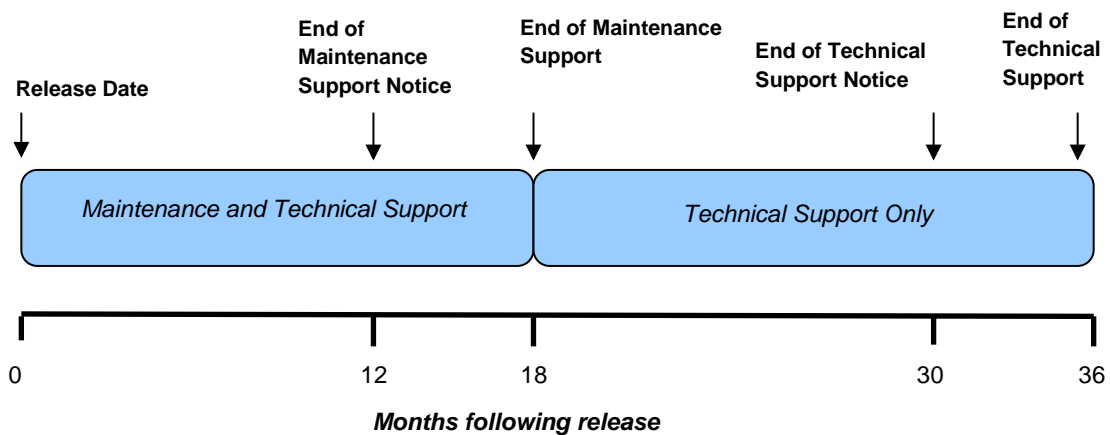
Release Date

End of Maintenance Support Notice

End of Maintenance Support

End of Technical Support Notice

End of Technical Support

Maintenance and Technical Support

Technical Support Only

0

12

18

30

36

Months following release